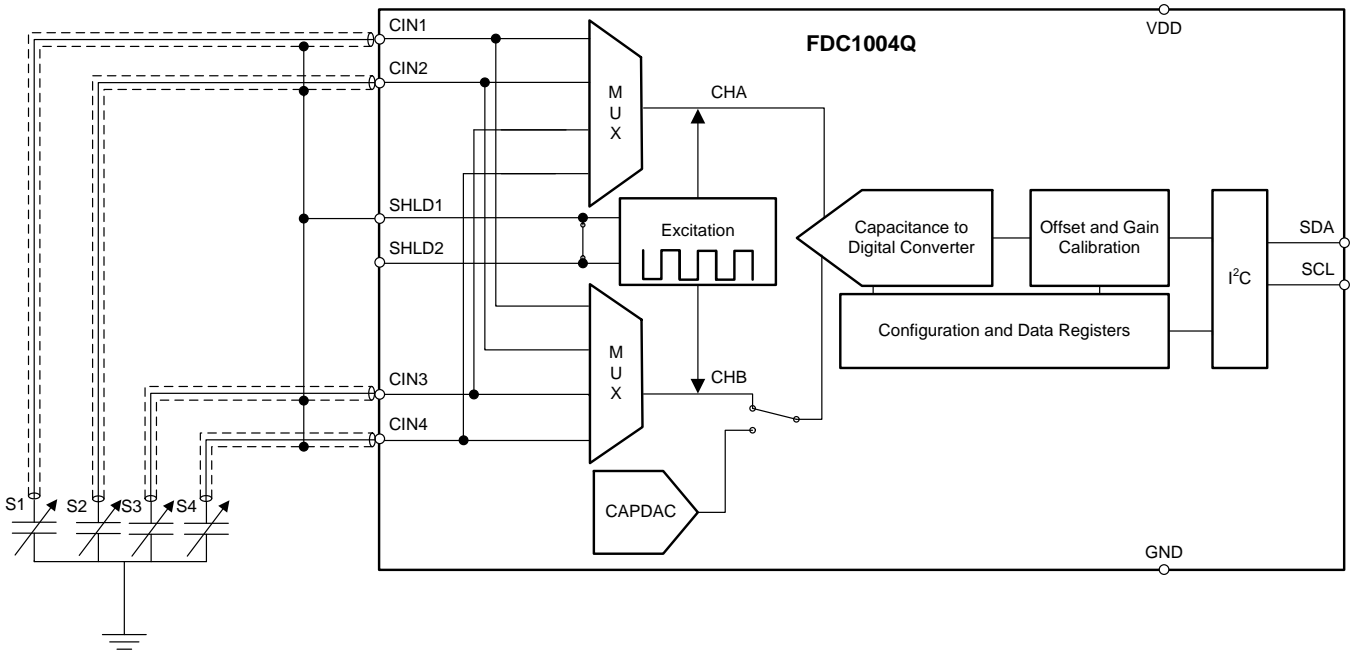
CIN1
VDD
FDC1004Q
CIN2
M
U
X
CHA
SHLD1
Excitation
Capacitance to Digital Converter
Offset and Gain Calibration
SDA
SHLD2
SCL
$I^2C$
Configuration and Data Registers
M
U
X
CIN3
CHB
CIN4
CAPDAC
S1
S2
S3
S4
GND